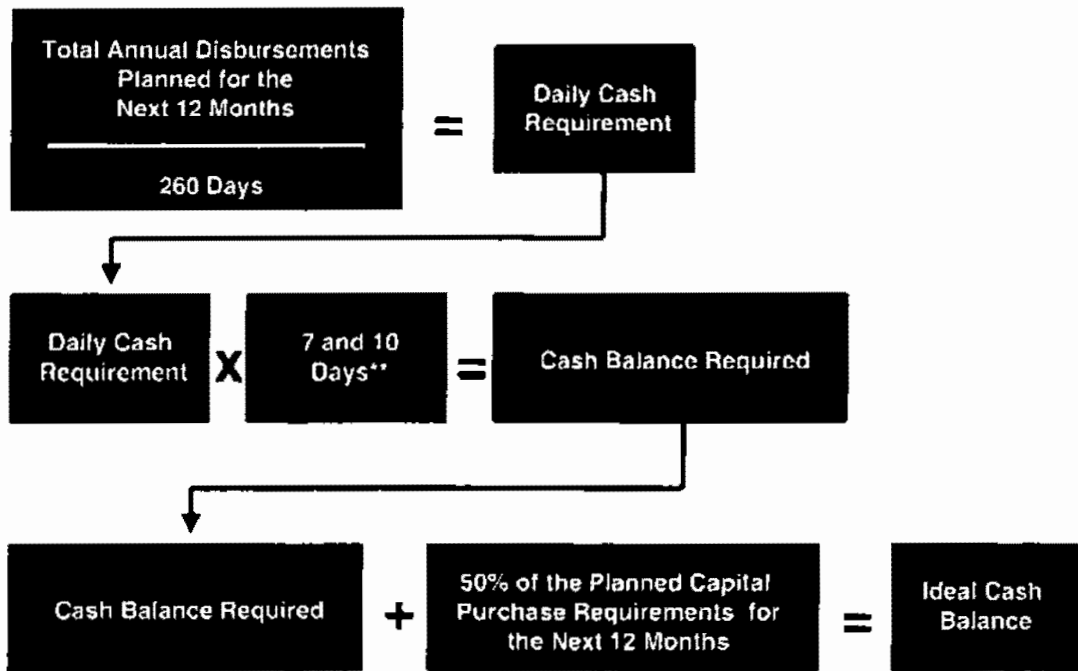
Total Annual Disbursements Planned for the Next 12 Months

260 Days

=

Daily Cash Requirement

Daily Cash Requirement

X

7 and 10 Days**

=

Cash Balance Required

Cash Balance Required

+

50% of the Planned Capital Purchase Requirements for the Next 12 Months

=

Ideal Cash Balance